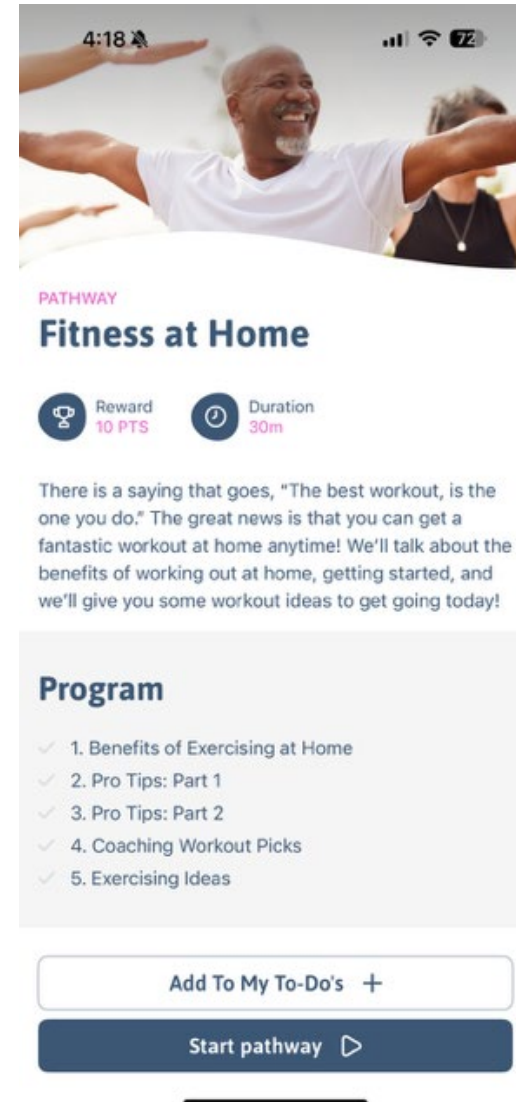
4:18

72

PATHWAY

Fitness at Home

Reward
10 PTS

Duration
30m

There is a saying that goes, "The best workout, is the one you do." The great news is that you can get a fantastic workout at home anytime! We'll talk about the benefits of working out at home, getting started, and we'll give you some workout ideas to get going today!

Program

1. Benefits of Exercising at Home
2. Pro Tips: Part 1
3. Pro Tips: Part 2
4. Coaching Workout Picks
5. Exercising Ideas

Add To My To-Do's +

Start pathway